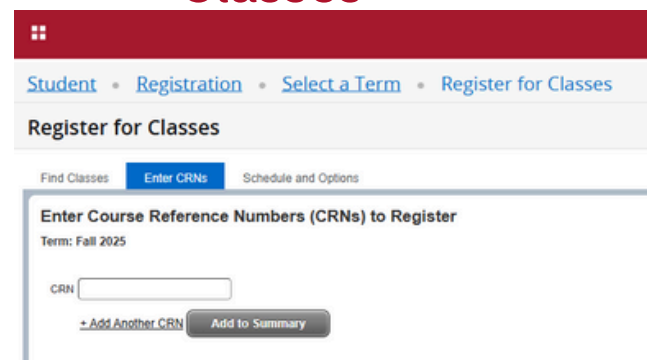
Student • Registration • Select a Term • Register for Classes

Register for Classes

Find Classes | Enter CRNs | Schedule and Options

Enter Course Reference Numbers (CRNs) to Register

Term: Fall 2025

CRN

+ Add Another CRN   Add to Summary